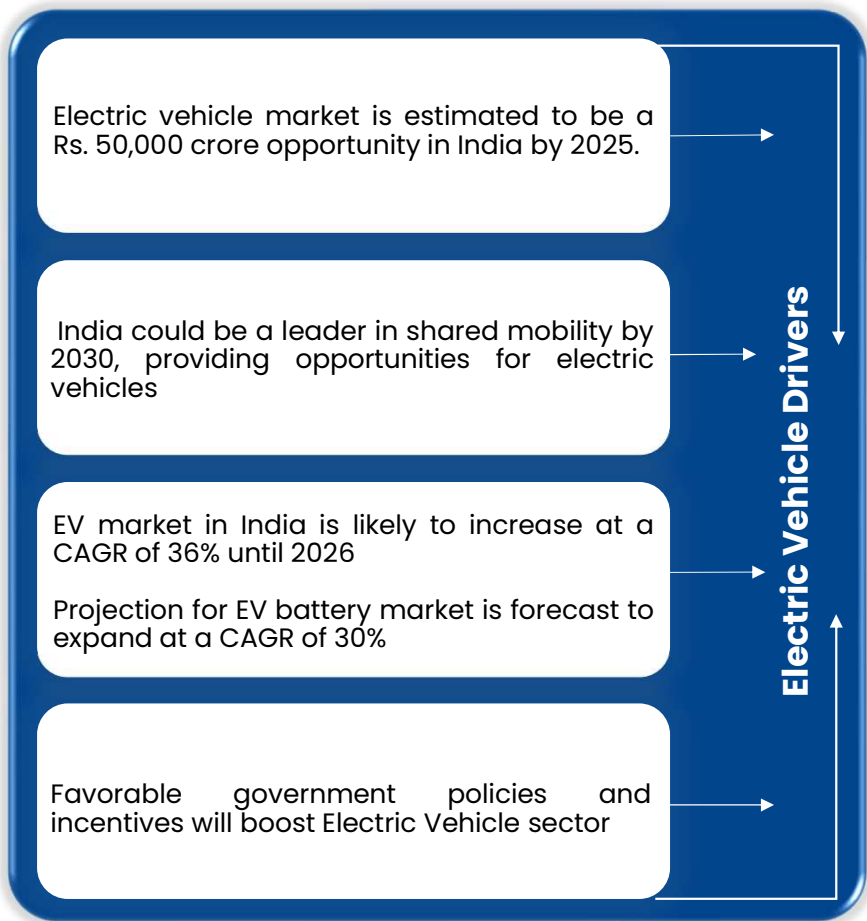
Electric vehicle market is estimated to be a Rs. 50,000 crore opportunity in India by 2025.

India could be a leader in shared mobility by 2030, providing opportunities for electric vehicles

EV market in India is likely to increase at a CAGR of 36% until 2026

Projection for EV battery market is forecast to expand at a CAGR of 30%

Favorable government policies and incentives will boost Electric Vehicle sector

Electric Vehicle Drivers